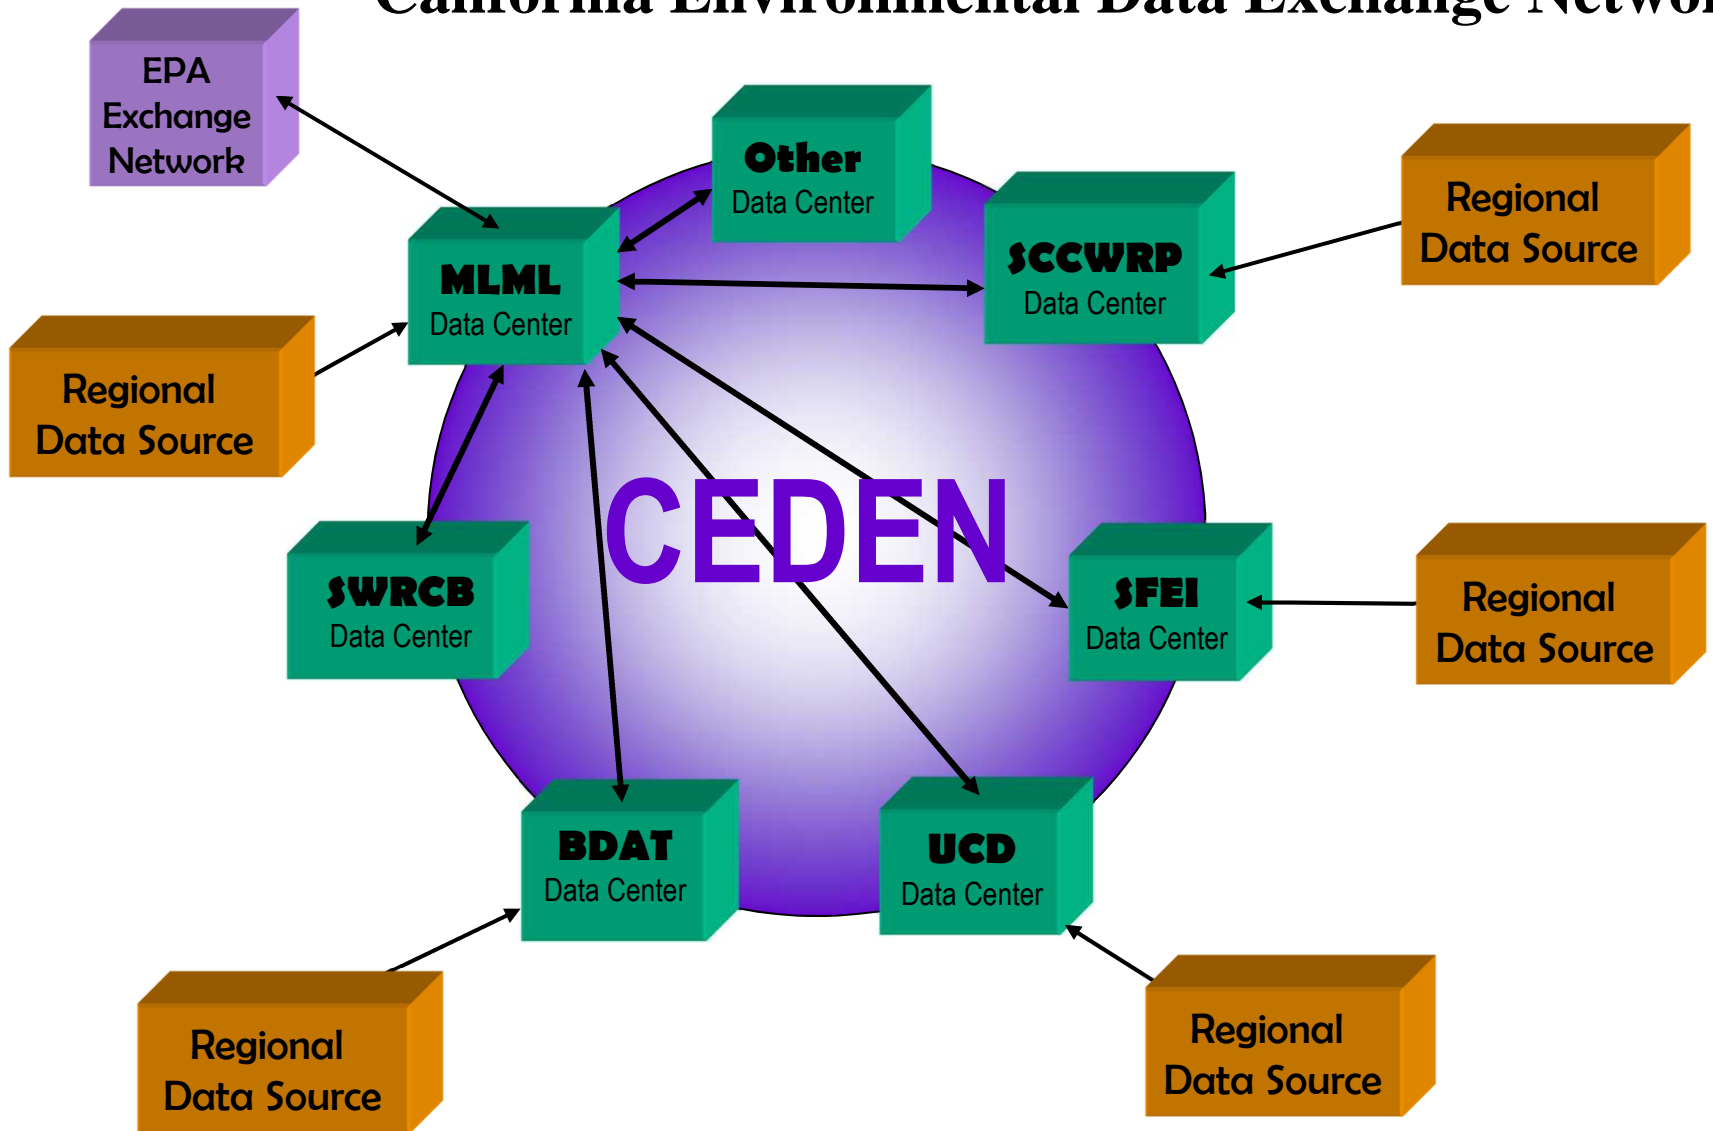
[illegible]

EPA Exchange Network

Other Data Center

Regional Data Source

MLML Data Center

SCCWRP Data Center

Regional Data Source

CEDEN

SWRCB Data Center

SFEI Data Center

Regional Data Source

BDAT Data Center

UCD Data Center

Regional Data Source

Regional Data Source